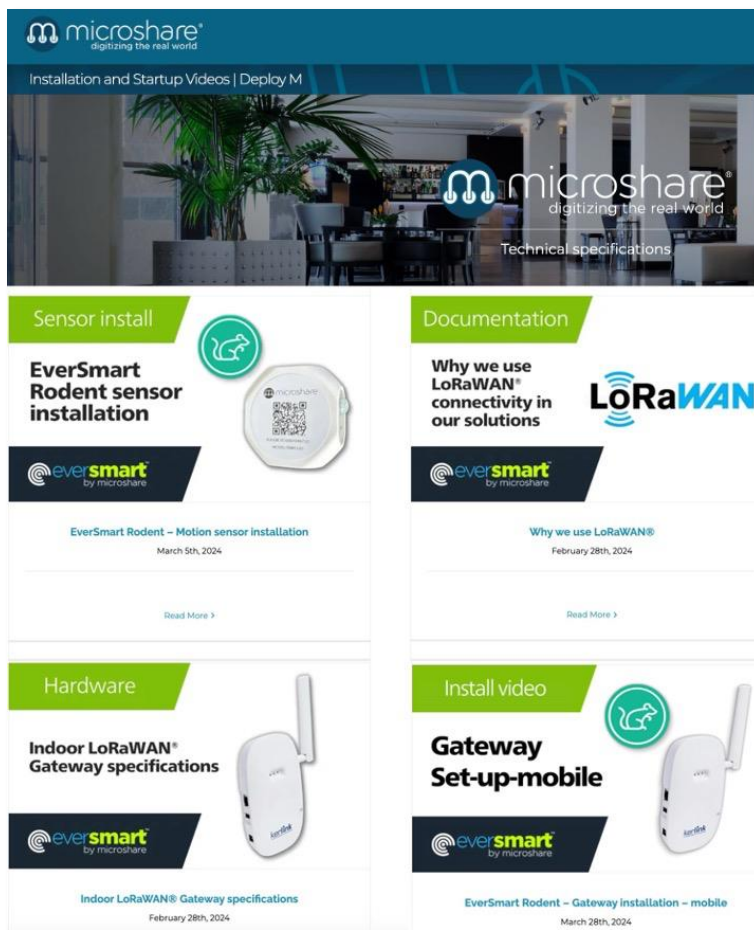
microshare®
digitizing the real world

Installation and Startup Videos | Deploy M

microshare®
digitizing the real world

Technical specifications

Sensor install

EverSmart Rodent sensor installation

eversmart by microshare

EverSmart Rodent – Motion sensor installation

March 5th, 2024

Read More ›

Documentation

Why we use LoRaWAN® connectivity in our solutions

LoRaWAN

eversmart by microshare

Why we use LoRaWAN®

February 28th, 2024

Read More ›

Hardware

Indoor LoRaWAN® Gateway specifications

eversmart by microshare

Indoor LoRaWAN® Gateway specifications

February 28th, 2024

Install video

Gateway Set-up-mobile

eversmart by microshare

EverSmart Rodent – Gateway installation – mobile

March 28th, 2024